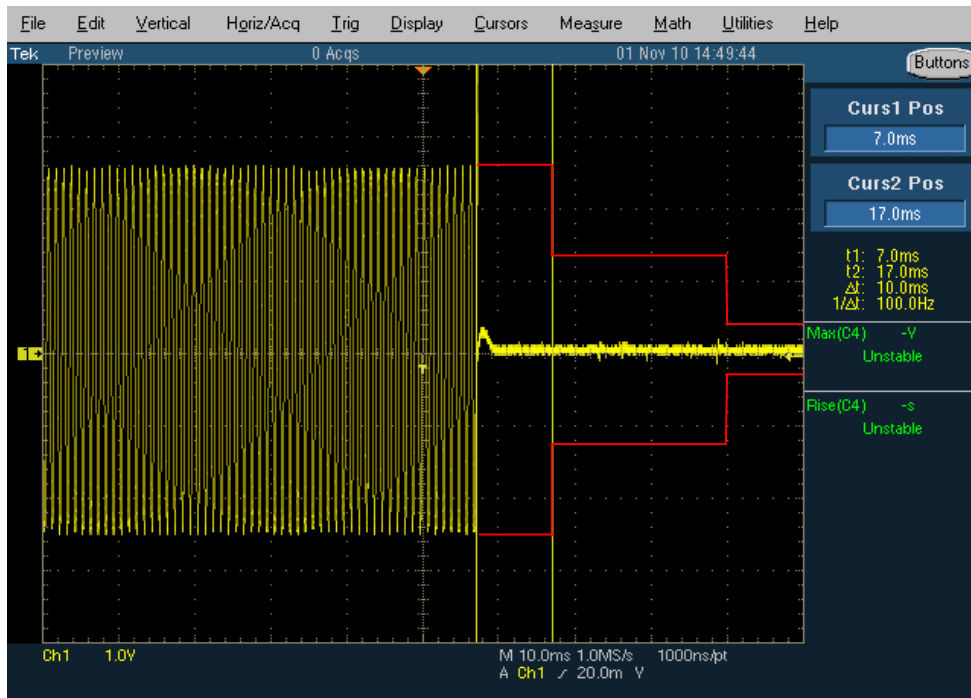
File Edit Vertical Horiz/Acq Trig Display Cursors Measure Math Utilities Help

Tek Preview 0 Acqs 01 Nov 10 14:49:44

Buttons

Curs1 Pos
7.0ms

Curs2 Pos
17.0ms

t1: 7.0ms
t2: 17.0ms
Δt: 10.0ms
1/Δt: 100.0Hz

Max(C4) -V
Unstable

Rise(C4) -s
Unstable

1

Ch1 1.0V

M 10.0ms 1.0MS/s 1000ns/pt
A Ch1 ⁄ 20.0m V